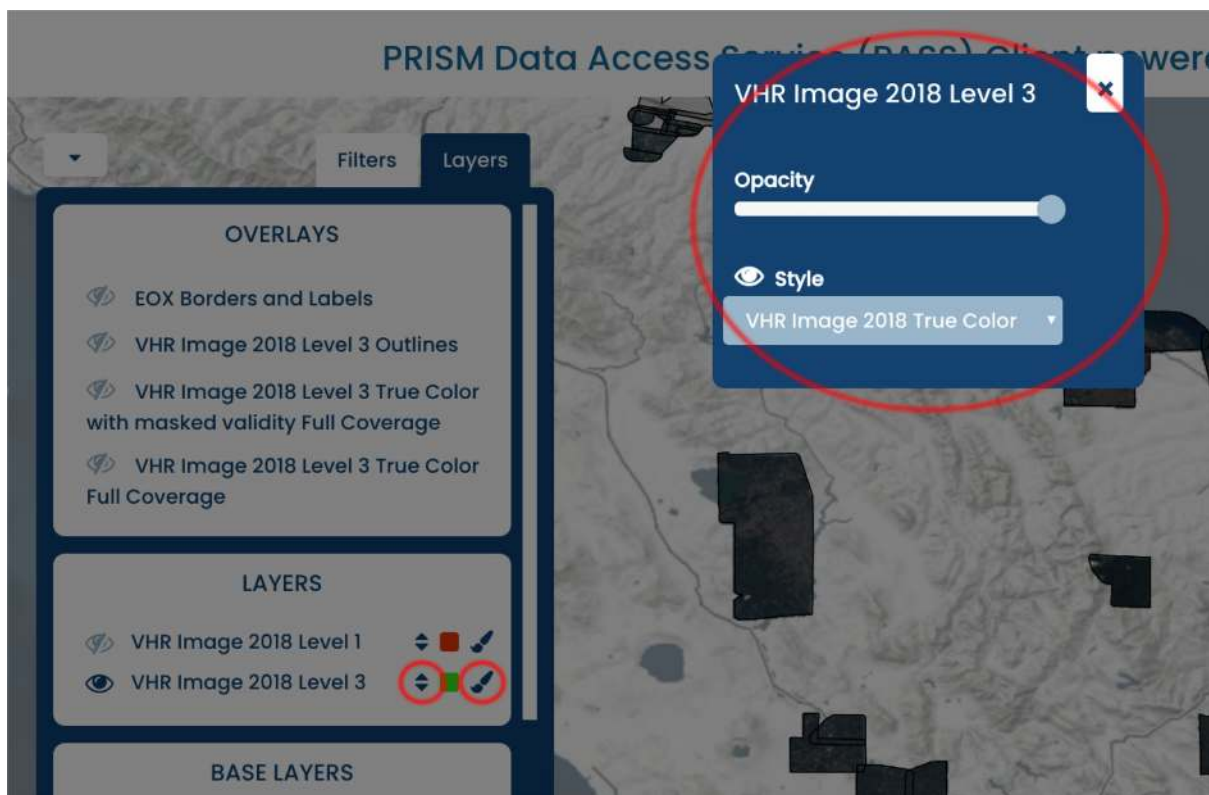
PRISM Data Access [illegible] (PASS) Client power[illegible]

Filters
Layers

OVERLAYS

EOX Borders and Labels

VHR Image 2018 Level 3 Outlines

VHR Image 2018 Level 3 True Color with masked validity Full Coverage

VHR Image 2018 Level 3 True Color Full Coverage

LAYERS

VHR Image 2018 Level 1

VHR Image 2018 Level 3

BASE LAYERS

VHR Image 2018 Level 3

×

Opacity

Style

VHR Image 2018 True Color